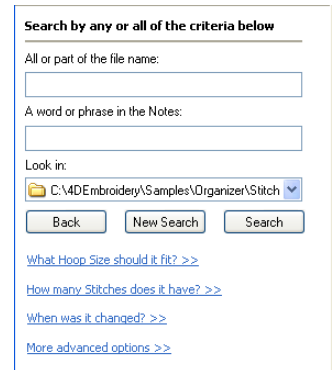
Search by any or all of the criteria below

All or part of the file name:

A word or phrase in the Notes:

Look in:

C:\4DEmbroidery\Samples\Organizer\Stitch

Back New Search Search

What Hoop Size should it fit? >>

How many Stitches does it have? >>

When was it changed? >>

More advanced options >>